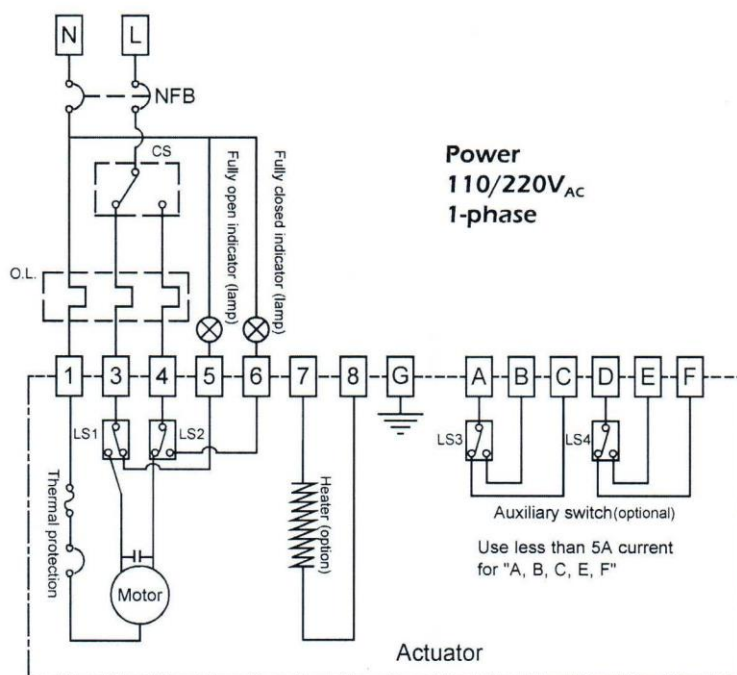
N
L
NFB
CS
Fully open indicator (lamp)
Fully closed indicator (lamp)
Power
$110/220V_{AC}$
1-phase
O.L.
1
3
4
5
6
7
8
G
A
B
C
D
E
F
LS1
LS2
LS3
LS4
Thermal protection
Motor
Heater (option)
Auxiliary switch(optional)
Use less than 5A current for "A, B, C, E, F"
Actuator